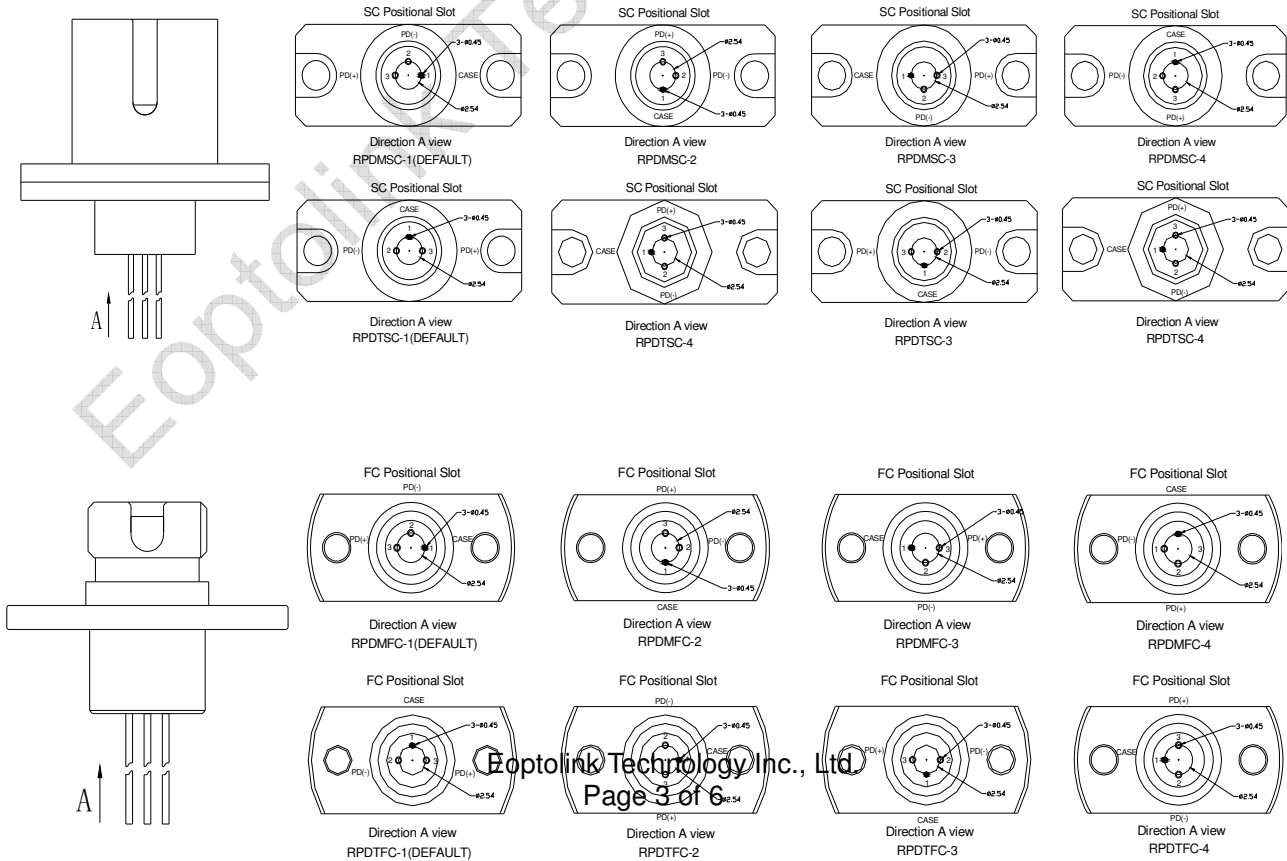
A

SC Positional Slot
PD(-)
2
3
1
PD(+)
CASE
3-ø0.45
ø2.54
Direction A view
RPDMSC-1(DEFAULT)

SC Positional Slot
PD(+)
3
2
1
CASE
PD(-)
ø2.54
3-ø0.45
Direction A view
RPDMSC-2

SC Positional Slot
CASE
1
3
2
PD(+)
PD(-)
3-ø0.45
ø2.54
Direction A view
RPDMSC-3

SC Positional Slot
CASE
1
2
3
PD(-)
PD(+)
3-ø0.45
ø2.54
Direction A view
RPDMSC-4

SC Positional Slot
CASE
1
2
3
PD(-)
PD(+)
3-ø0.45
ø2.54
Direction A view
RPDTSC-1(DEFAULT)

SC Positional Slot
PD(+)
3
1
2
CASE
PD(-)
3-ø0.45
ø2.54
Direction A view
RPDTSC-4

SC Positional Slot
3
2
1
PD(+)
PD(-)
CASE
3-ø0.45
ø2.54
Direction A view
RPDTSC-3

SC Positional Slot
PD(+)
3
1
2
CASE
PD(-)
3-ø0.45
ø2.54
Direction A view
RPDTSC-4

A

FC Positional Slot
PD(-)
2
3
1
PD(+)
CASE
3-ø0.45
ø2.54
Direction A view
RPDMFC-1(DEFAULT)

FC Positional Slot
PD(+)
3
2
1
PD(-)
CASE
ø2.54
3-ø0.45
Direction A view
RPDMFC-2

FC Positional Slot
1
3
2
CASE
PD(+)
PD(-)
3-ø0.45
ø2.54
Direction A view
RPDMFC-3

FC Positional Slot
CASE
1
3
2
PD(-)
PD(+)
3-ø0.45
ø2.54
Direction A view
RPDMFC-4

FC Positional Slot
CASE
1
2
3
PD(-)
PD(+)
3-ø0.45
ø2.54
Direction A view
RPDTFC-1(DEFAULT)

FC Positional Slot
PD(-)
2
CASE
PD(+)
3-ø0.45
ø2.54
Direction A view
RPDTFC-2

FC Positional Slot
3
2
1
PD(+)
PD(-)
CASE
3-ø0.45
ø2.54
Direction A view
RPDTFC-3

FC Positional Slot
PD(+)
3
1
2
CASE
PD(-)
3-ø0.45
ø2.54
Direction A view
RPDTFC-4

Eoptolink Technology Inc., Ltd.
Page 3 of 6